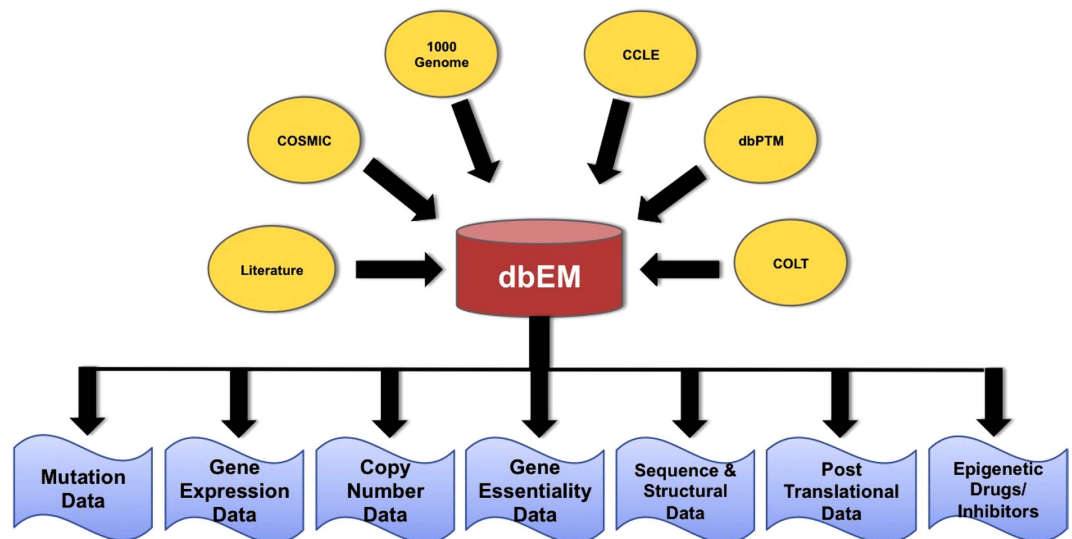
1000 Genome

CCLE

COSMIC

dbPTM

Literature

dbEM

COLT

Mutation Data

Gene Expression Data

Copy Number Data

Gene Essentiality Data

Sequence & Structural Data

Post Translational Data

Epigenetic Drugs/ Inhibitors